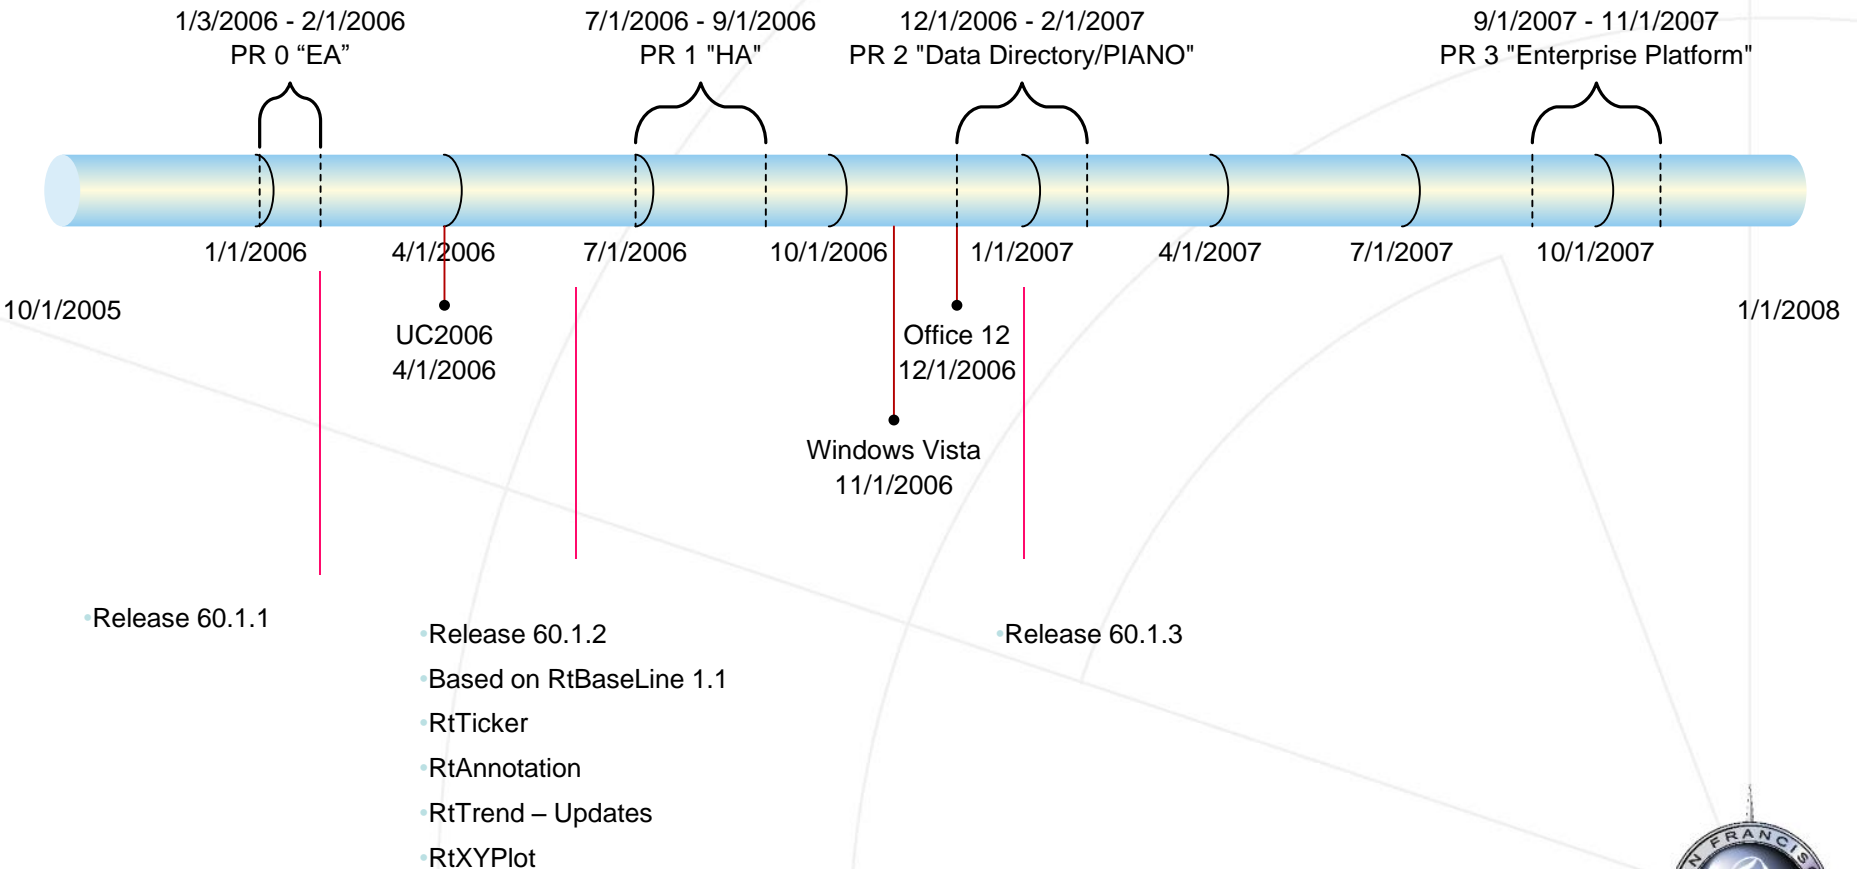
1/3/2006 - 2/1/2006
PR 0 “EA”

7/1/2006 - 9/1/2006
PR 1 "HA"

12/1/2006 - 2/1/2007
PR 2 "Data Directory/PIANO"

9/1/2007 - 11/1/2007
PR 3 "Enterprise Platform"

1/1/2006

4/1/2006

7/1/2006

10/1/2006

1/1/2007

4/1/2007

7/1/2007

10/1/2007

10/1/2005

1/1/2008

UC2006
4/1/2006

Office 12
12/1/2006

Windows Vista
11/1/2006

Release 60.1.1

Release 60.1.2

Based on RtBaseLine 1.1

RtTicker

RtAnnotation

RtTrend – Updates

RtXYPlot

Release 60.1.3

FRANCIS